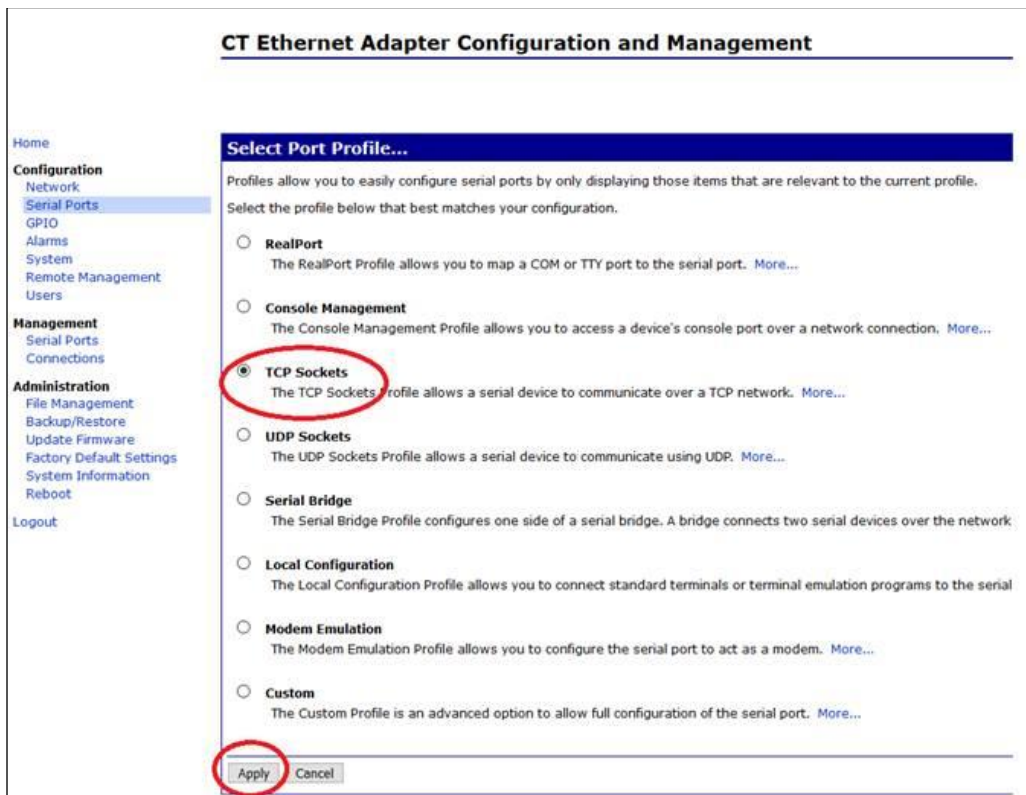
CT Ethernet Adapter Configuration and Management

Home

Configuration
Network
Serial Ports
GPIO
Alarms
System
Remote Management
Users

Management
Serial Ports
Connections

Administration
File Management
Backup/Restore
Update Firmware
Factory Default Settings
System Information
Reboot

Logout

Select Port Profile...

Profiles allow you to easily configure serial ports by only displaying those items that are relevant to the current profile.

Select the profile below that best matches your configuration.

RealPort
The RealPort Profile allows you to map a COM or TTY port to the serial port. More...

Console Management
The Console Management Profile allows you to access a device's console port over a network connection. More...

TCP Sockets
The TCP Sockets Profile allows a serial device to communicate over a TCP network. More...

UDP Sockets
The UDP Sockets Profile allows a serial device to communicate using UDP. More...

Serial Bridge
The Serial Bridge Profile configures one side of a serial bridge. A bridge connects two serial devices over the network

Local Configuration
The Local Configuration Profile allows you to connect standard terminals or terminal emulation programs to the serial

Modem Emulation
The Modem Emulation Profile allows you to configure the serial port to act as a modem. More...

Custom
The Custom Profile is an advanced option to allow full configuration of the serial port. More...

Apply Cancel